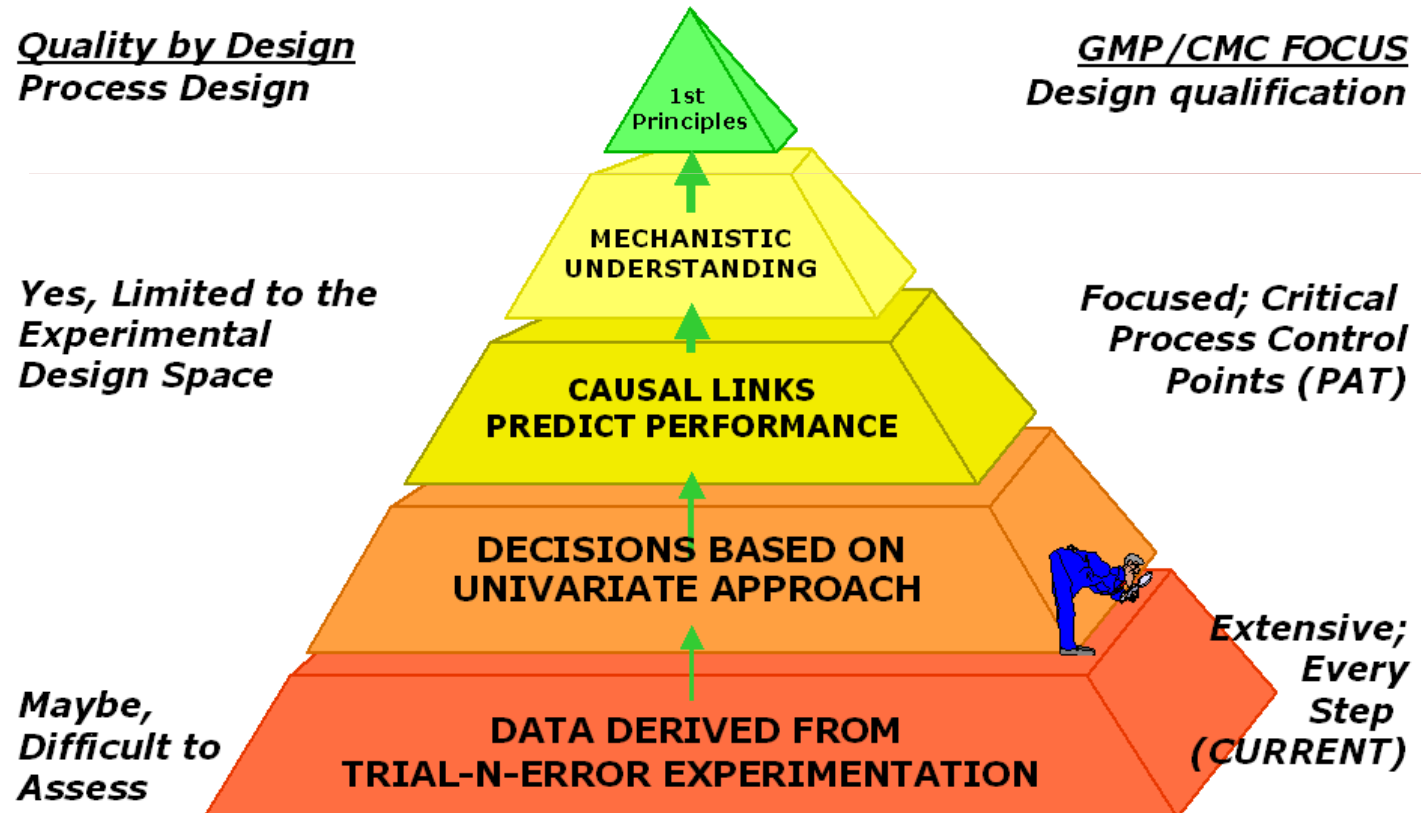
Quality by Design
Process Design

GMP/CMC FOCUS
Design qualification

1st Principles

MECHANISTIC UNDERSTANDING

Yes, Limited to the Experimental Design Space

Focused; Critical Process Control Points (PAT)

CAUSAL LINKS PREDICT PERFORMANCE

DECISIONS BASED ON UNIVARIATE APPROACH

Extensive; Every Step (CURRENT)

Maybe, Difficult to Assess

DATA DERIVED FROM TRIAL-N-ERROR EXPERIMENTATION